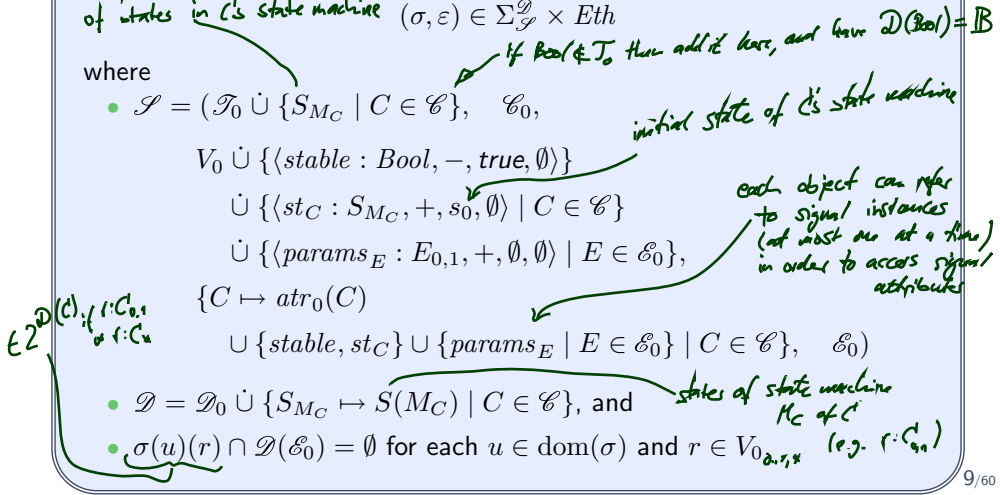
of states in C's state machine $(\sigma, \varepsilon) \in \Sigma_{\mathscr{S}}^{\mathscr{D}} \times Eth$

If Bool $\notin \mathscr{T}_0$ then add it here, and have $\mathscr{D}(Bool) = \mathbb{B}$

where

• $\mathscr{S} = (\mathscr{T}_0 \dot{\cup} \{S_{M_C} \mid C \in \mathscr{C}\}, \quad \mathscr{C}_0,$

initial state of C's state machine

$V_0 \dot{\cup} \{\langle stable : Bool, -, \mathit{true}, \emptyset \rangle\}$

$\dot{\cup} \{\langle st_C : S_{M_C}, +, s_0, \emptyset \rangle \mid C \in \mathscr{C}\}$

$\dot{\cup} \{\langle params_E : E_{0,1}, +, \emptyset, \emptyset \rangle \mid E \in \mathscr{E}_0\},$

each object can refer to signal instances (at most one at a time) in order to access signal attributes

$\{C \mapsto atr_0(C)$

$\cup \{stable, st_C\} \cup \{params_E \mid E \in \mathscr{E}_0\} \mid C \in \mathscr{C}\}, \quad \mathscr{E}_0)$

$\in 2^{\mathscr{D}(C)}$ if $r : C_{0,1}$ or $r : C_*$

• $\mathscr{D} = \mathscr{D}_0 \dot{\cup} \{S_{M_C} \mapsto S(M_C) \mid C \in \mathscr{C}\}$, and

states of state machine $M_C$ of C

• $\sigma(u)(r) \cap \mathscr{D}(\mathscr{E}_0) = \emptyset$ for each $u \in \mathrm{dom}(\sigma)$ and $r \in V_{0_{0,1,*}}$ (e.g. $r : C_{0,1}$)

9/60